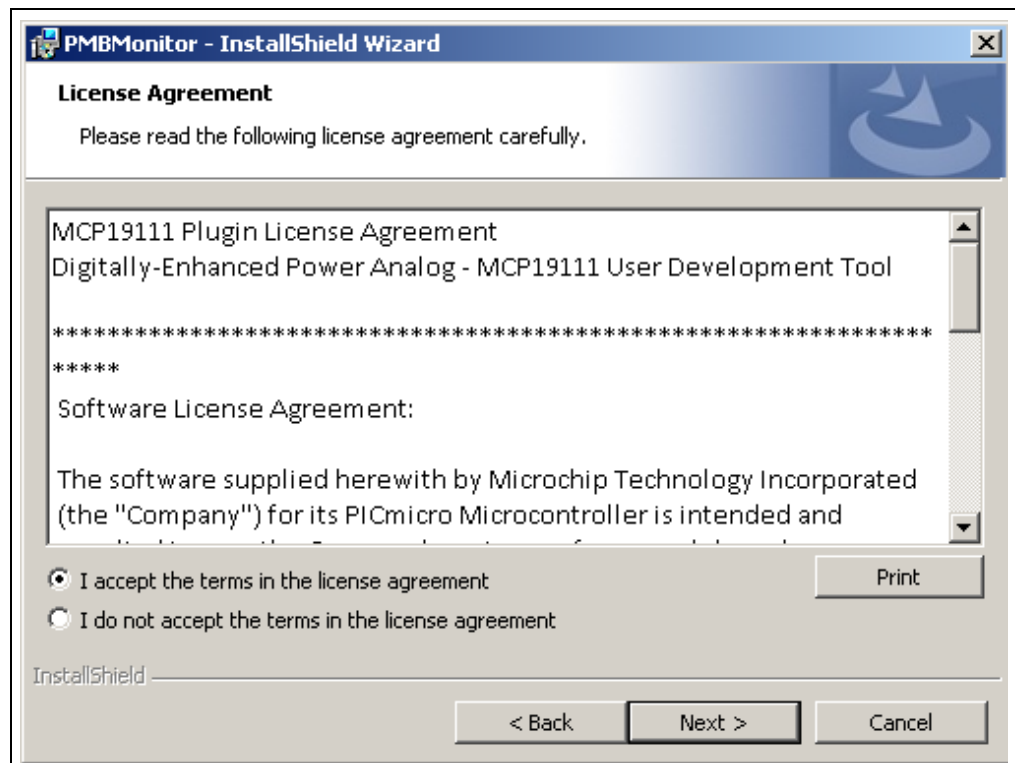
PMBMonitor - InstallShield Wizard

License Agreement

Please read the following license agreement carefully.

MCP19111 Plugin License Agreement
Digitally-Enhanced Power Analog - MCP19111 User Development Tool

**************************************************************

Software License Agreement:

The software supplied herewith by Microchip Technology Incorporated (the "Company") for its PICmicro Microcontroller is intended and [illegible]

I accept the terms in the license agreement

I do not accept the terms in the license agreement

Print

InstallShield

< Back

Next >

Cancel